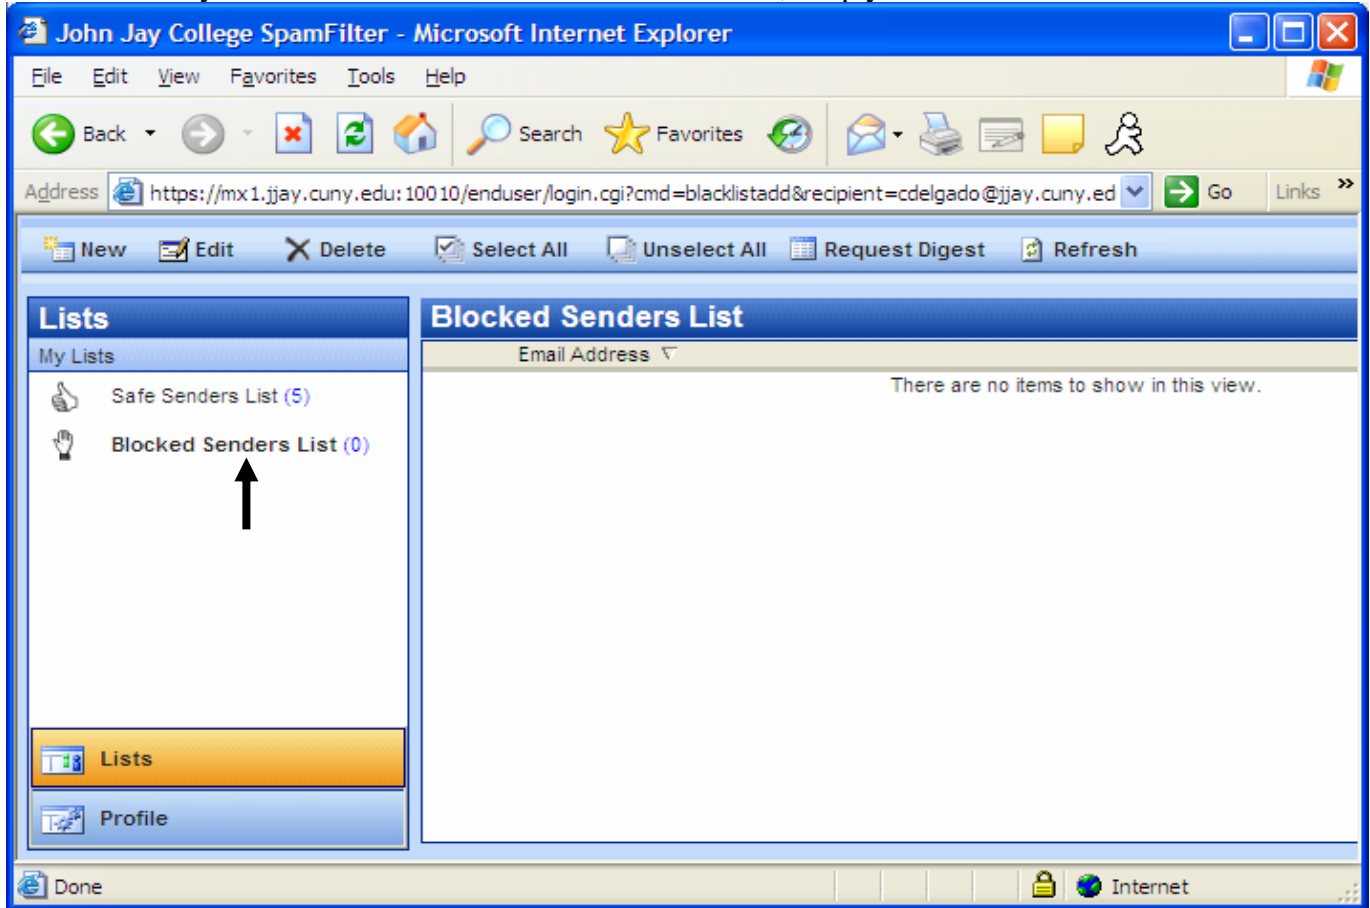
John Jay College SpamFilter - Microsoft Internet Explorer

File Edit View Favorites Tools Help

Back Search Favorites

Address https://mx1.jjay.cuny.edu:10010/enduser/login.cgi?cmd=blacklistadd&recipient=cdelgado@jjay.cuny.ed Go Links »

New Edit Delete Select All Unselect All Request Digest Refresh

Lists

My Lists

Safe Senders List (5)

Blocked Senders List (0)

Lists

Profile

Blocked Senders List

Email Address

There are no items to show in this view.

Done

Internet